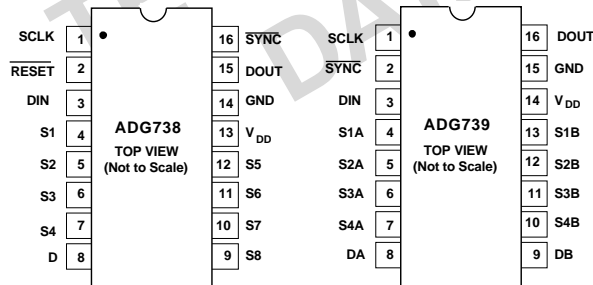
SCLK 1
$\overline{RESET}$ 2
DIN 3
S1 4
S2 5
S3 6
S4 7
D 8

ADG738
TOP VIEW
(Not to Scale)

16 $\overline{SYNC}$
15 DOUT
14 GND
13 $V_{DD}$
12 S5
11 S6
10 S7
9 S8

SCLK 1
$\overline{SYNC}$ 2
DIN 3
S1A 4
S2A 5
S3A 6
S4A 7
DA 8

ADG739
TOP VIEW
(Not to Scale)

16 DOUT
15 GND
14 $V_{DD}$
13 S1B
12 S2B
11 S3B
10 S4B
9 DB